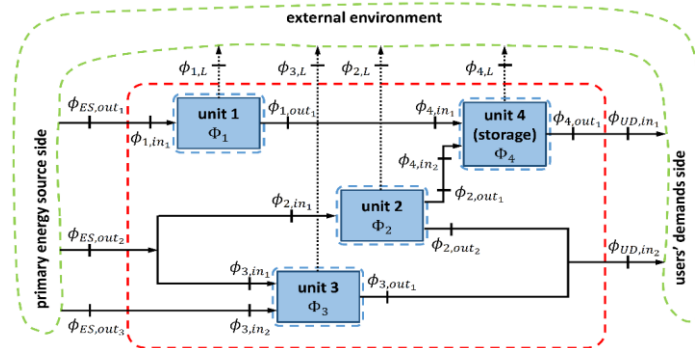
external environment

primary energy source side

users' demands side

$\phi_{1,L}$
$\phi_{3,L}$
$\phi_{2,L}$
$\phi_{4,L}$

$\phi_{ES,out_1}$
$\phi_{1,in_1}$
unit 1
$\Phi_1$
$\phi_{1,out_1}$
$\phi_{4,in_1}$
unit 4
(storage)
$\Phi_4$
$\phi_{4,out_1}$
$\phi_{UD,in_1}$
$\phi_{4,in_2}$
$\phi_{2,out_1}$
$\phi_{2,in_1}$
unit 2
$\Phi_2$
$\phi_{ES,out_2}$
$\phi_{2,out_2}$
$\phi_{UD,in_2}$
$\phi_{3,in_1}$
unit 3
$\Phi_3$
$\phi_{3,out_1}$
$\phi_{ES,out_3}$
$\phi_{3,in_2}$